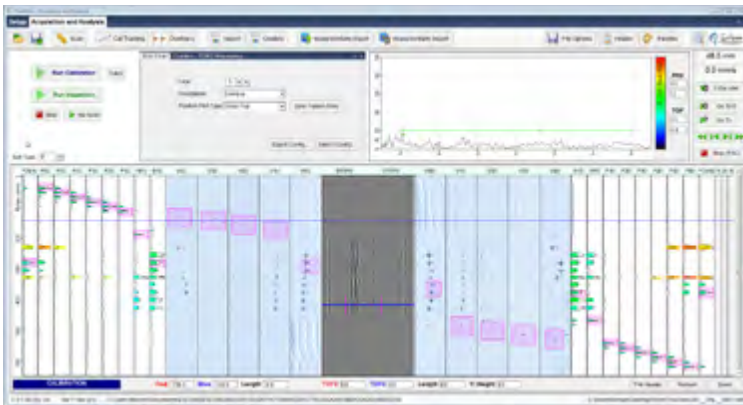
Setup Acquisition and Analysis

Scan Coil Tracking Overlays Import Couplers Acquire/Analyze Export Acquire/Save Import File Options Helpers Preview

Run Calibration

Run Inspection

Stop

CALIBRATION

Red Blue Length TOFS TOFS Length V. Weight

Film Header Restart Save